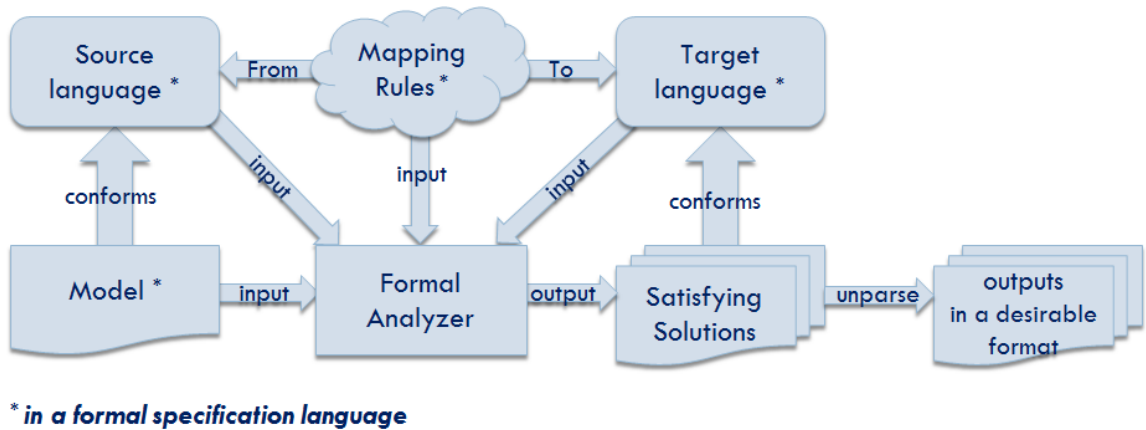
Source language *

From

Mapping Rules *

To

Target language *

conforms

input

input

input

conforms

Model *

input

Formal Analyzer

output

Satisfying Solutions

unparse

outputs in a desirable format

* in a formal specification language